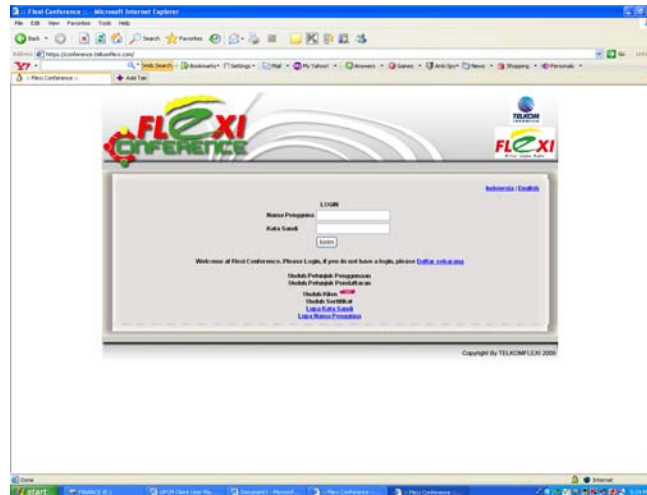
:: Flexi Conference :: - Microsoft Internet Explorer

File Edit View Favorites Tools Help

Back Search Favorites

Address https://conference.telkomflexi.com/

Web Search Bookmarks Settings Mail My Yahoo! Answers Games Anti-Spy News Shopping Personals

:: Flexi Conference :: Add Tab

FLEXI CONFERENCE

TELKOM Indonesia

FLEXI

Indonesia | English

LOGIN

Nama Pengguna

Kata Sandi

Masuk

Welcome at Flexi Conference. Please Login, if you do not have a login, please Daftar sekarang

Unduh Petunjuk Penggunaan
Unduh Petunjuk Pendaftaran

Unduh Klien NEW
Unduh Sertifikat
Lupa Kata Sandi
Lupa Nama Pengguna

Copyright By TELKOMFLEXI 2008

Done

Internet

start

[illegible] :: Flexi Conference :: :: Flexi Conference ::